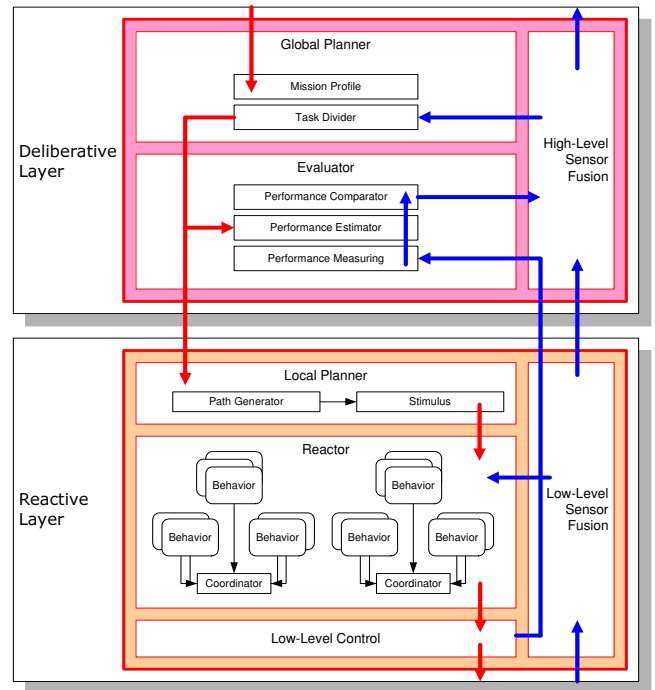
Deliberative Layer

Global Planner

Mission Profile

Task Divider

Evaluator

Performance Comparator

Performance Estimator

Performance Measuring

High-Level Sensor Fusion

Reactive Layer

Local Planner

Path Generator

Stimulus

Reactor

Behavior

Behavior

Behavior

Coordinator

Behavior

Behavior

Behavior

Coordinator

Low-Level Sensor Fusion

Low-Level Control